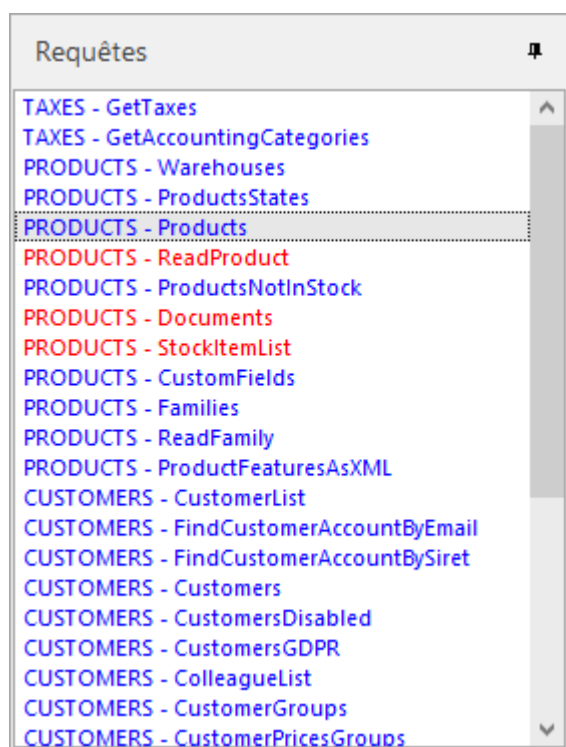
Requêtes

TAXES - GetTaxes
TAXES - GetAccountingCategories
PRODUCTS - Warehouses
PRODUCTS - ProductsStates
PRODUCTS - Products
PRODUCTS - ReadProduct
PRODUCTS - ProductsNotInStock
PRODUCTS - Documents
PRODUCTS - StockItemList
PRODUCTS - CustomFields
PRODUCTS - Families
PRODUCTS - ReadFamily
PRODUCTS - ProductFeaturesAsXML
CUSTOMERS - CustomerList
CUSTOMERS - FindCustomerAccountByEmail
CUSTOMERS - FindCustomerAccountBySiret
CUSTOMERS - Customers
CUSTOMERS - CustomersDisabled
CUSTOMERS - CustomersGDPR
CUSTOMERS - ColleagueList
CUSTOMERS - CustomerGroups
CUSTOMERS - CustomerPricesGroups